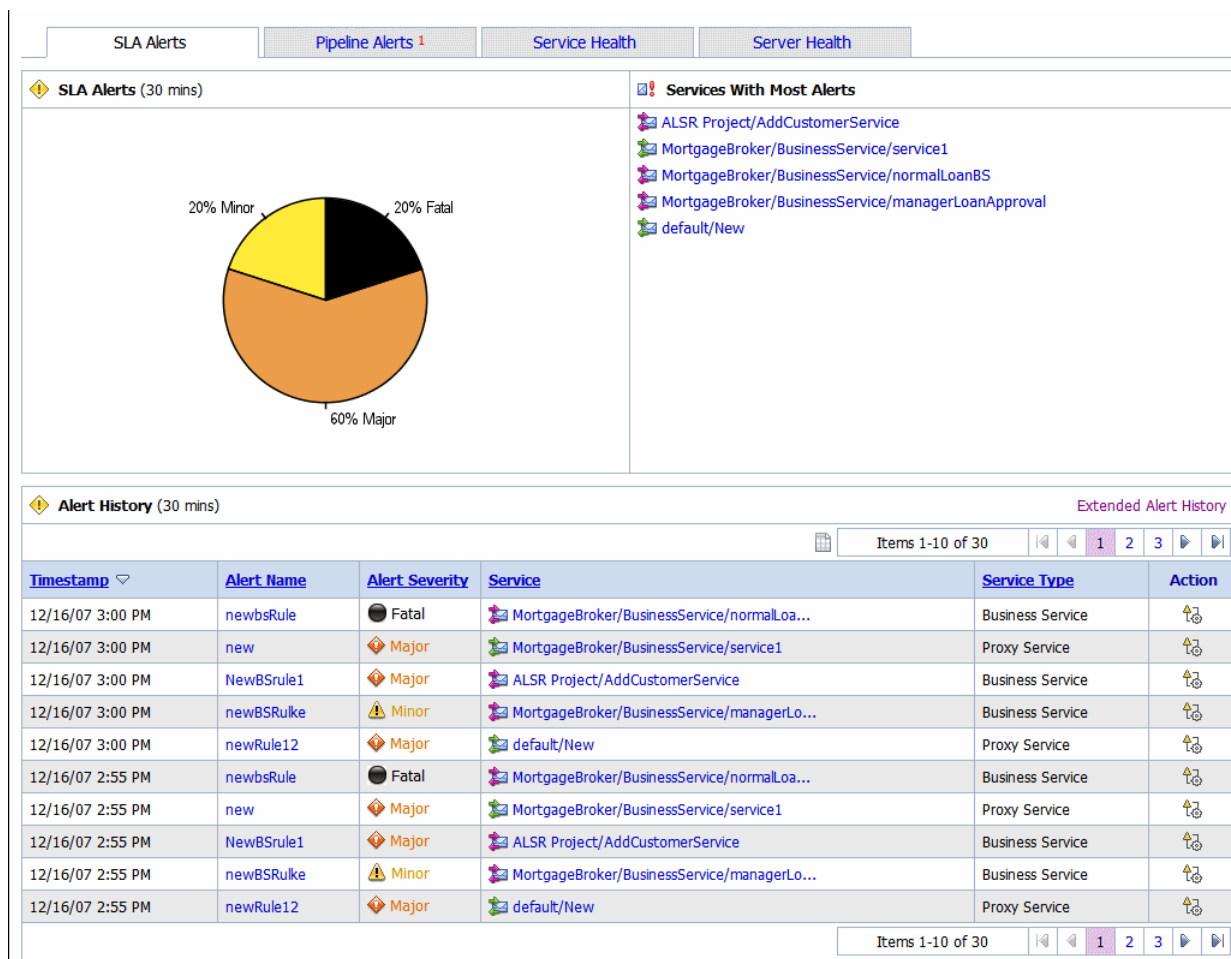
SLA Alerts | Pipeline Alerts 1 | Service Health | Server Health

SLA Alerts (30 mins)

20% Minor
20% Fatal
60% Major

Services With Most Alerts

ALSR Project/AddCustomerService
MortgageBroker/BusinessService/service1
MortgageBroker/BusinessService/normalLoanBS
MortgageBroker/BusinessService/managerLoanApproval
default/New

Alert History (30 mins)

Extended Alert History

Items 1-10 of 30  1 2 3

| Timestamp | Alert Name | Alert Severity | Service | Service Type | Action |
|---|---|---|---|---|---|
| 12/16/07 3:00 PM | newbsRule | Fatal | MortgageBroker/BusinessService/normalLoa... | Business Service | |
| 12/16/07 3:00 PM | new | Major | MortgageBroker/BusinessService/service1 | Proxy Service | |
| 12/16/07 3:00 PM | NewBSrule1 | Major | ALSR Project/AddCustomerService | Business Service | |
| 12/16/07 3:00 PM | newBSRulke | Minor | MortgageBroker/BusinessService/managerLo... | Business Service | |
| 12/16/07 3:00 PM | newRule12 | Major | default/New | Proxy Service | |
| 12/16/07 2:55 PM | newbsRule | Fatal | MortgageBroker/BusinessService/normalLoa... | Business Service | |
| 12/16/07 2:55 PM | new | Major | MortgageBroker/BusinessService/service1 | Proxy Service | |
| 12/16/07 2:55 PM | NewBSrule1 | Major | ALSR Project/AddCustomerService | Business Service | |
| 12/16/07 2:55 PM | newBSRulke | Minor | MortgageBroker/BusinessService/managerLo... | Business Service | |
| 12/16/07 2:55 PM | newRule12 | Major | default/New | Proxy Service | |

Items 1-10 of 30  1 2 3